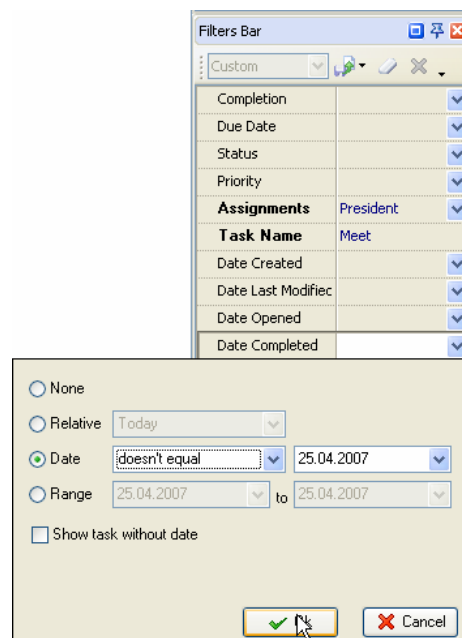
Filters Bar

Custom

| | |
|---|---|
| Completion | |
| Due Date | |
| Status | |
| Priority | |
| **Assignments** | President |
| **Task Name** | Meet |
| Date Created | |
| Date Last Modifiec | |
| Date Opened | |
| Date Completed | |

None

Relative Today

Date doesn't equal 25.04.2007

Range 25.04.2007 to 25.04.2007

Show task without date

Ok Cancel